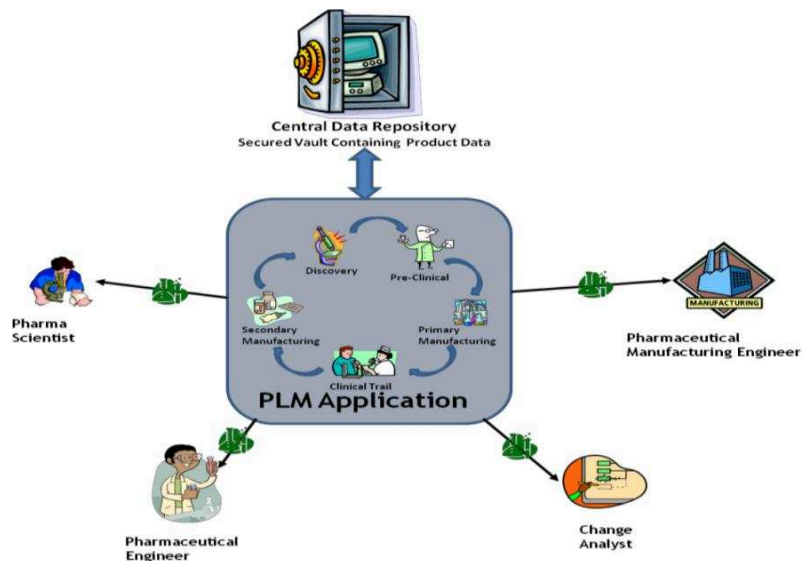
Central Data Repository
Secured Vault Containing Product Data

Discovery
Pre-Clinical
Secondary Manufacturing
Primary Manufacturing
Clinical Trail
PLM Application

Pharma Scientist

MANUFACTURING

Pharmaceutical Manufacturing Engineer

Pharmaceutical Engineer

Change Analyst